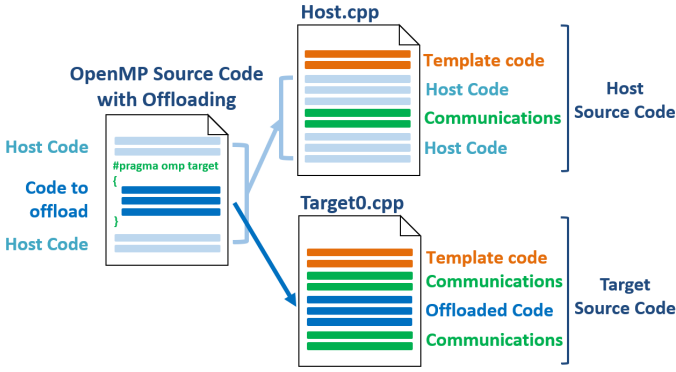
OpenMP Source Code with Offloading

Host Code

Code to offload

Host Code

#pragma omp target
{
}

Host.cpp

Template code
Host Code
Communications
Host Code

Host Source Code

Target0.cpp

Template code
Communications
Offloaded Code
Communications

Target Source Code